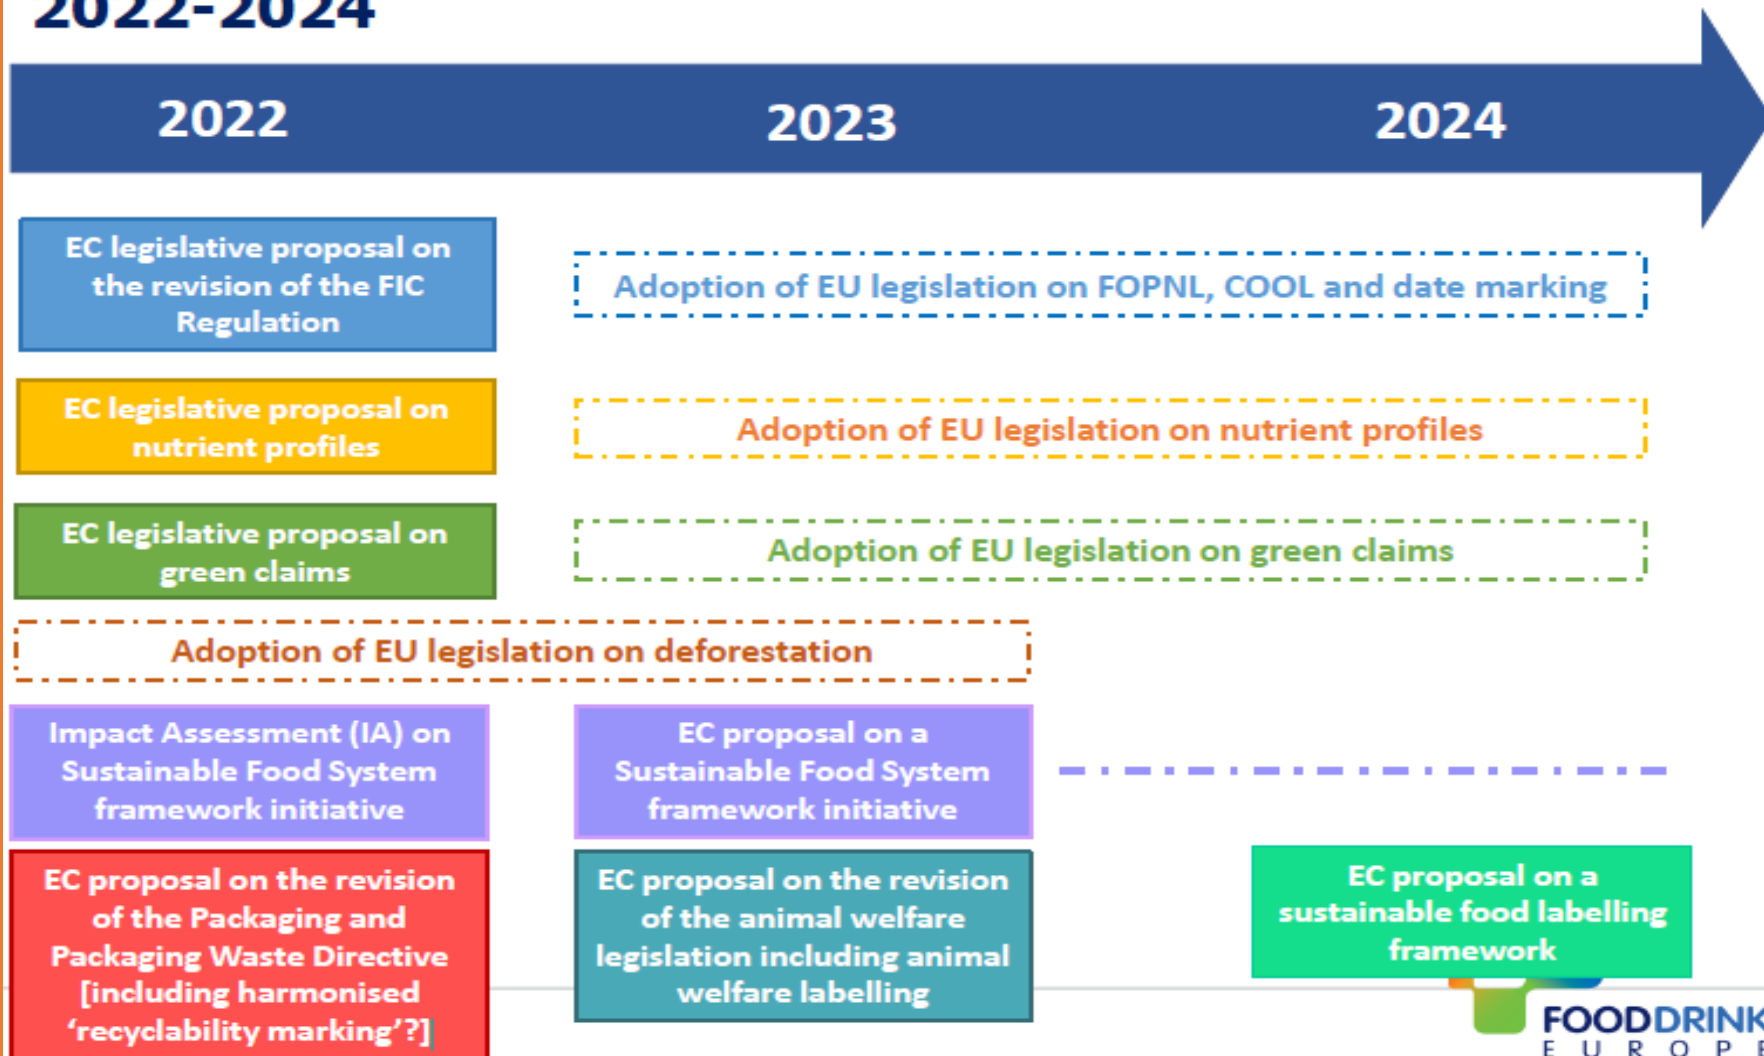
2022-2024

2022

2023

2024

EC legislative proposal on the revision of the FIC Regulation

Adoption of EU legislation on FOPNL, COOL and date marking

EC legislative proposal on nutrient profiles

Adoption of EU legislation on nutrient profiles

EC legislative proposal on green claims

Adoption of EU legislation on green claims

Adoption of EU legislation on deforestation

Impact Assessment (IA) on Sustainable Food System framework initiative

EC proposal on a Sustainable Food System framework initiative

EC proposal on the revision of the Packaging and Packaging Waste Directive [including harmonised 'recyclability marking'?]

EC proposal on the revision of the animal welfare legislation including animal welfare labelling

EC proposal on a sustainable food labelling framework

FOODDRINK EUROPE